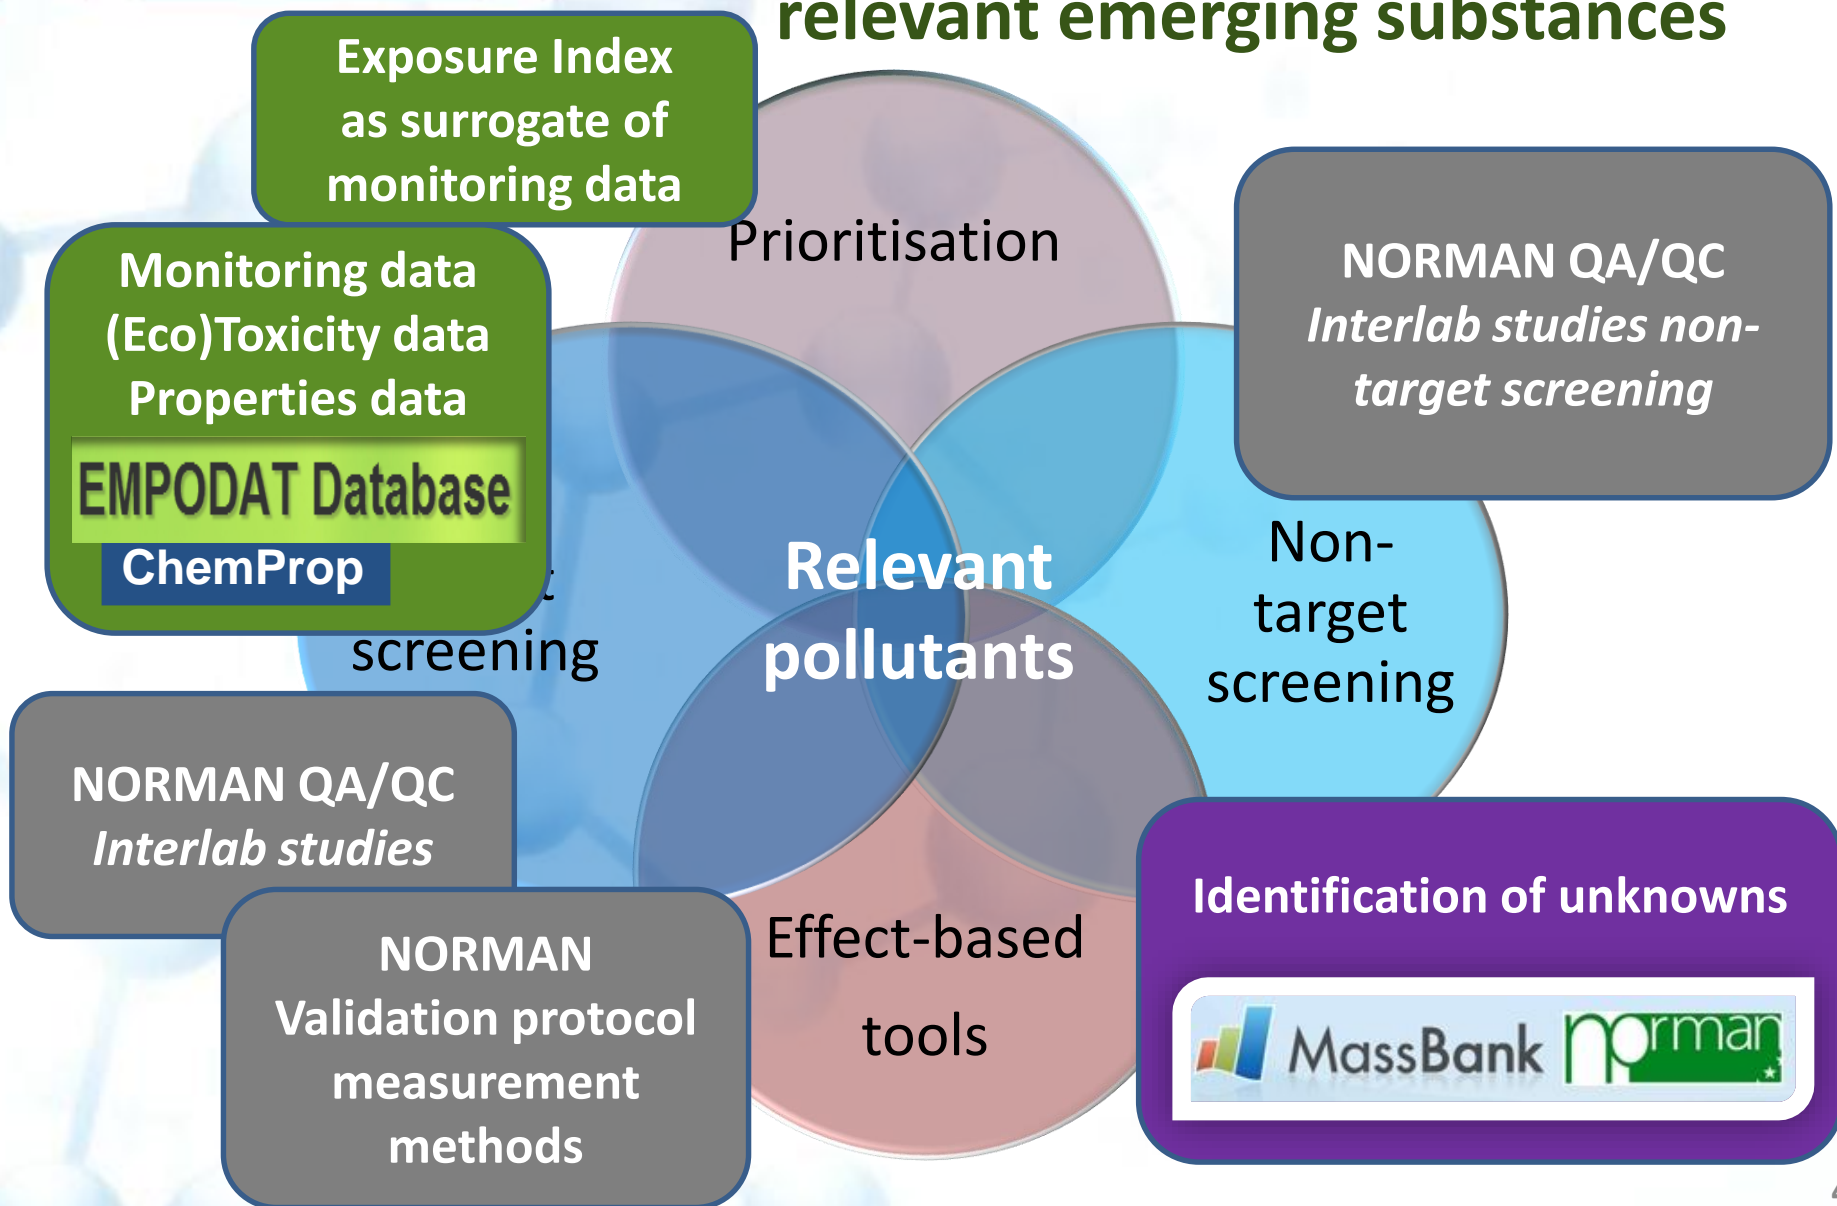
relevant emerging substances

Exposure Index as surrogate of monitoring data

Prioritisation

Monitoring data
(Eco)Toxicity data
Properties data

EMPODAT Database

ChemProp

NORMAN QA/QC
*Interlab studies non-target screening*

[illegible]t
screening

Relevant pollutants

Non-target screening

NORMAN QA/QC
*Interlab studies*

NORMAN
Validation protocol measurement methods

Effect-based tools

Identification of unknowns

MassBank norman